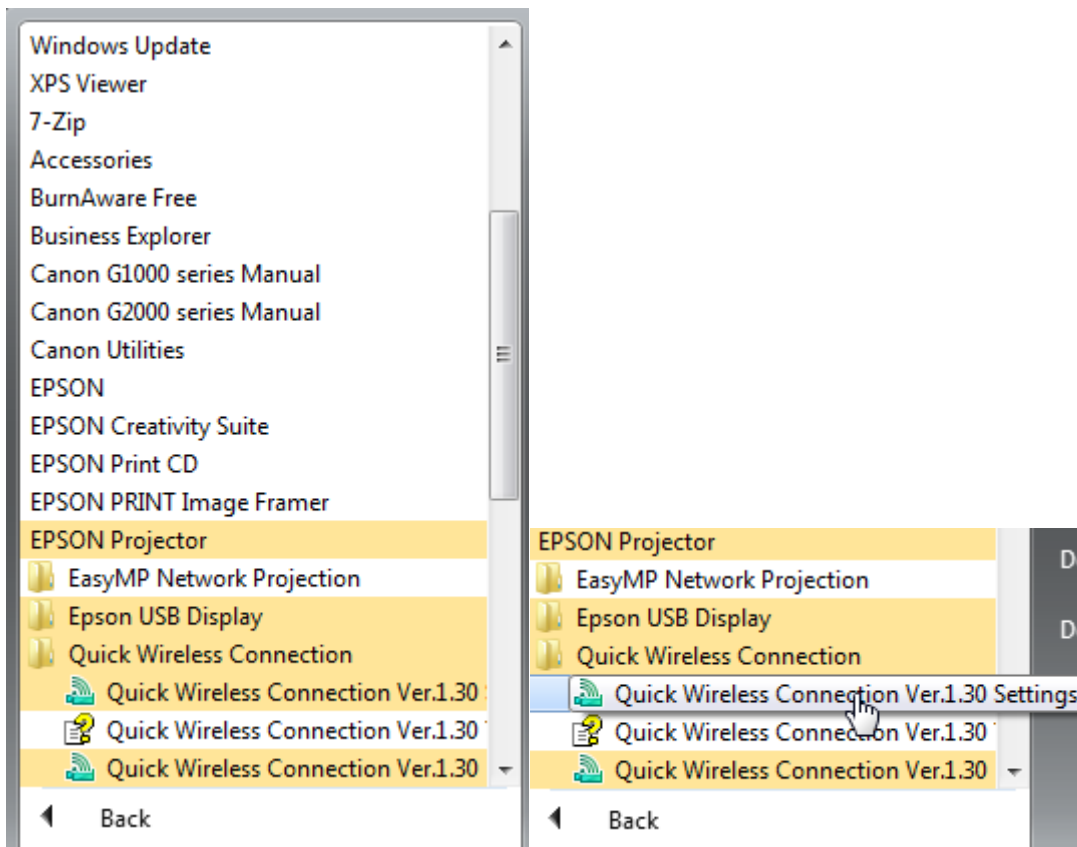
Windows Update
XPS Viewer
7-Zip
Accessories
BurnAware Free
Business Explorer
Canon G1000 series Manual
Canon G2000 series Manual
Canon Utilities
EPSON
EPSON Creativity Suite
EPSON Print CD
EPSON PRINT Image Framer
EPSON Projector
EasyMP Network Projection
Epson USB Display
Quick Wireless Connection
Quick Wireless Connection Ver.1.30 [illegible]
Quick Wireless Connection Ver.1.30 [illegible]
Quick Wireless Connection Ver.1.30
Back

EPSON Projector
EasyMP Network Projection
Epson USB Display
Quick Wireless Connection
Quick Wireless Connection Ver.1.30 Settings
Quick Wireless Connection Ver.1.30 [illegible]
Quick Wireless Connection Ver.1.30
Back

D
D